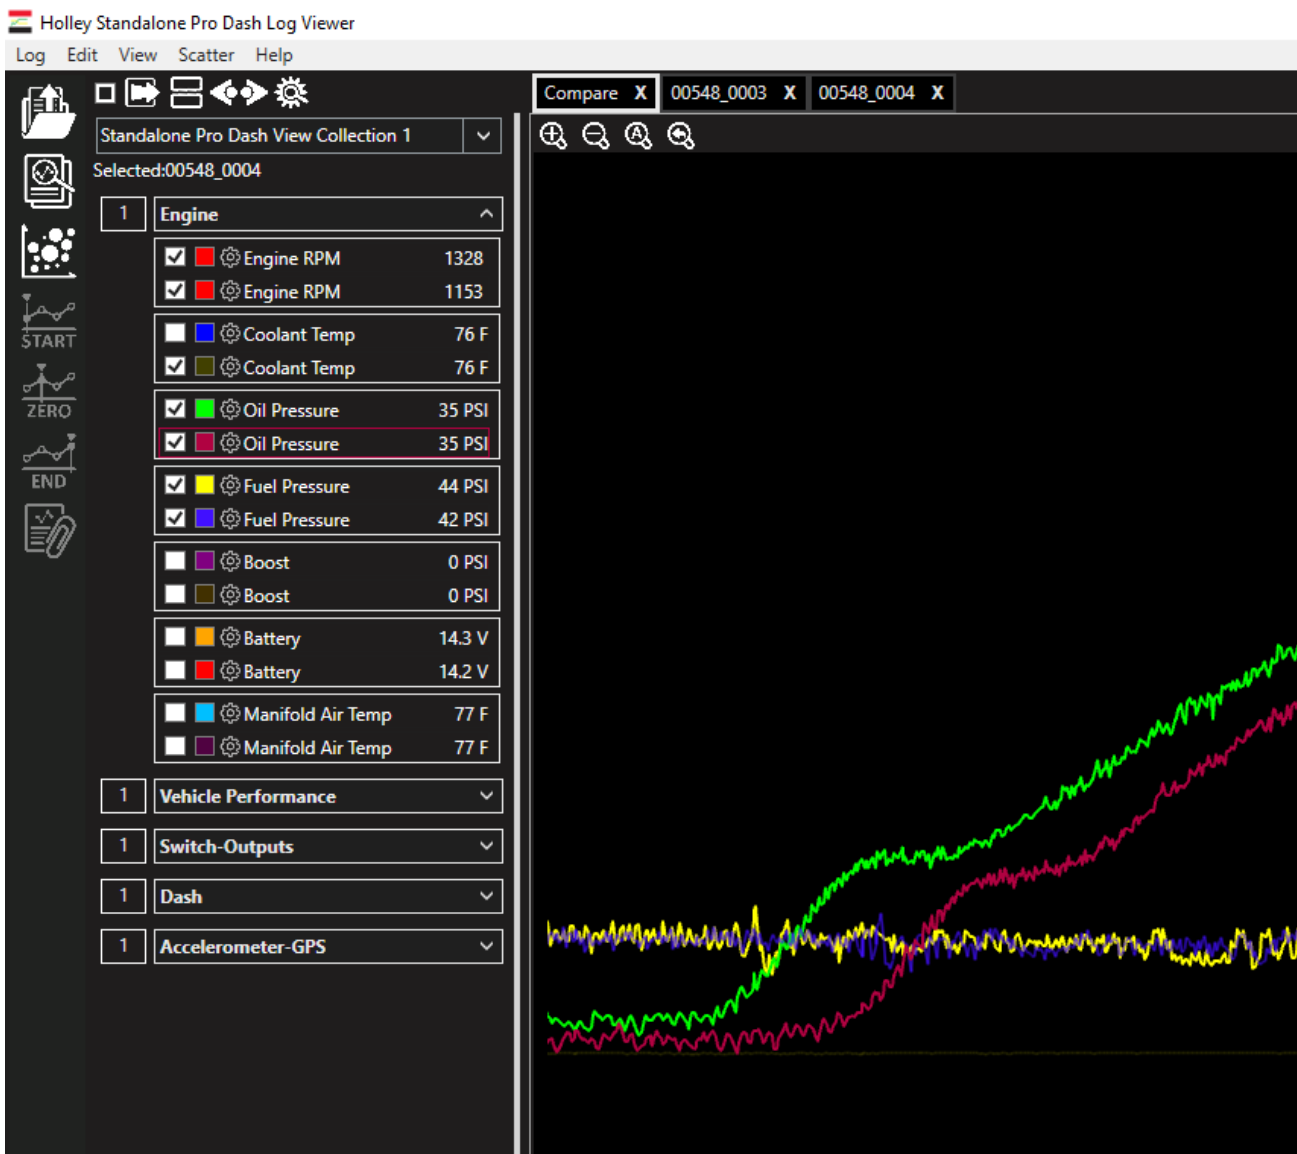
Holley Standalone Pro Dash Log Viewer

Log Edit View Scatter Help

START
ZERO
END

Standalone Pro Dash View Collection 1

Selected:00548_0004

1 Engine

Engine RPM 1328
Engine RPM 1153

Coolant Temp 76 F
Coolant Temp 76 F

Oil Pressure 35 PSI
Oil Pressure 35 PSI

Fuel Pressure 44 PSI
Fuel Pressure 42 PSI

Boost 0 PSI
Boost 0 PSI

Battery 14.3 V
Battery 14.2 V

Manifold Air Temp 77 F
Manifold Air Temp 77 F

1 Vehicle Performance

1 Switch-Outputs

1 Dash

1 Accelerometer-GPS

Compare X 00548_0003 X 00548_0004 X